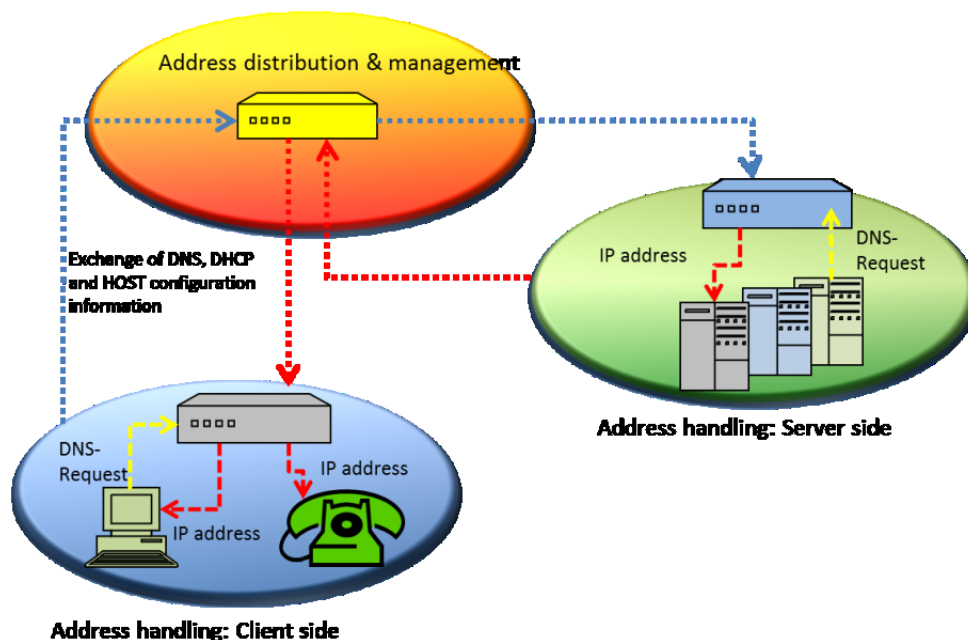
Address distribution & management

Exchange of DNS, DHCP and HOST configuration information

IP address

DNS-Request

Address handling: Server side

DNS-Request

IP address

IP address

Address handling: Client side